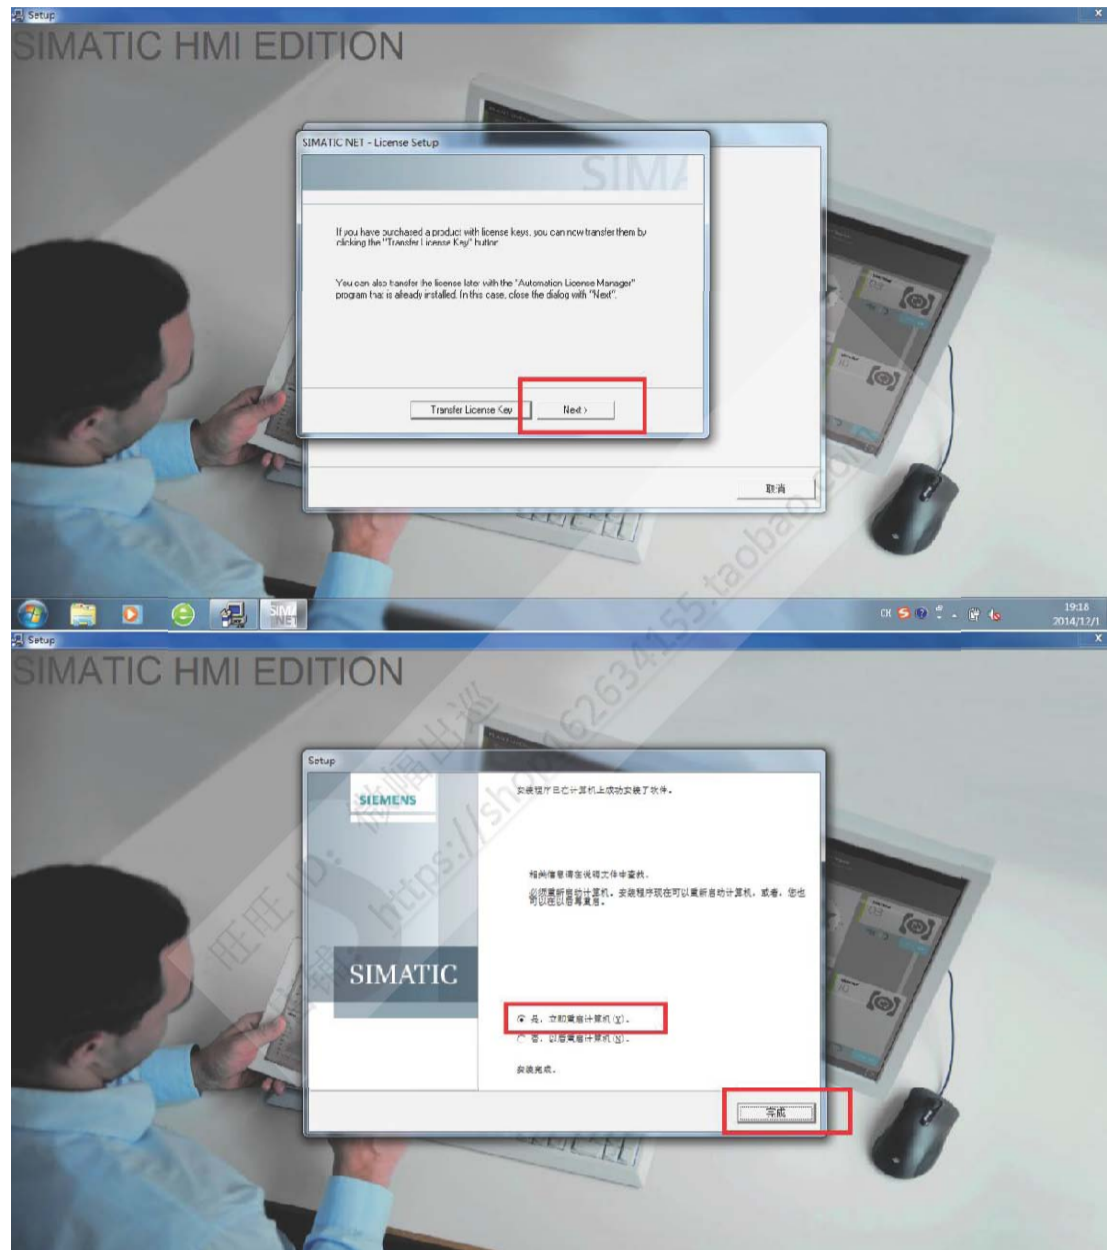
Setup

SIMATIC HMI EDITION

SIMATIC NET - License Setup

SIMA

If you have purchased a product with license keys, you can now transfer them by clicking the "Transfer License Key" button.

You can also transfer the license later with the "Automation License Manager" program that is already installed. In this case, close the dialog with "Next".

Transfer License Key

Next >

取消

SIMATIC NET

CH

19:18
2014/12/1

Setup

SIMATIC HMI EDITION

Setup

SIEMENS

安装程序已在计算机上成功安装了软件。

相关信息请在说明文件中查找。

必须重新启动计算机。安装程序现在可以重新启动计算机，或者，您也可以在以后再重启。

SIMATIC

是，立即重启计算机(Y)。

否，以后再重启计算机(N)。

安装完成。

完成

旺旺ID: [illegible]
https://shop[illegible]62634155.taobao.com